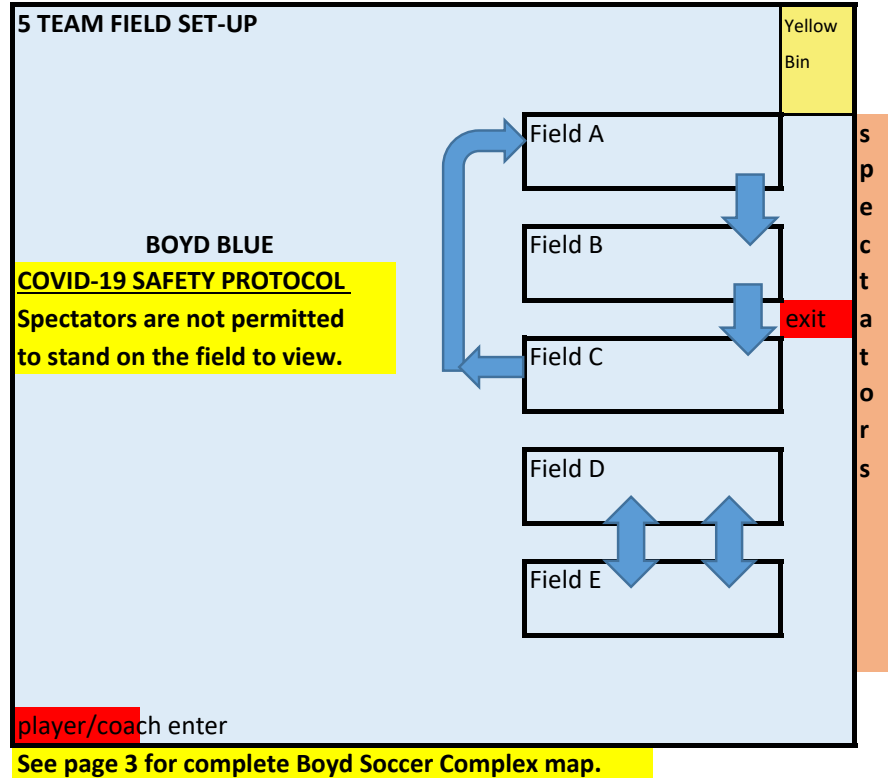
5 TEAM FIELD SET-UP

Yellow Bin

Field A

Field B

exit

Field C

Field D

Field E

s p e c t a t o r s

BOYD BLUE

COVID-19 SAFETY PROTOCOL

Spectators are not permitted to stand on the field to view.

player/coach enter

See page 3 for complete Boyd Soccer Complex map.